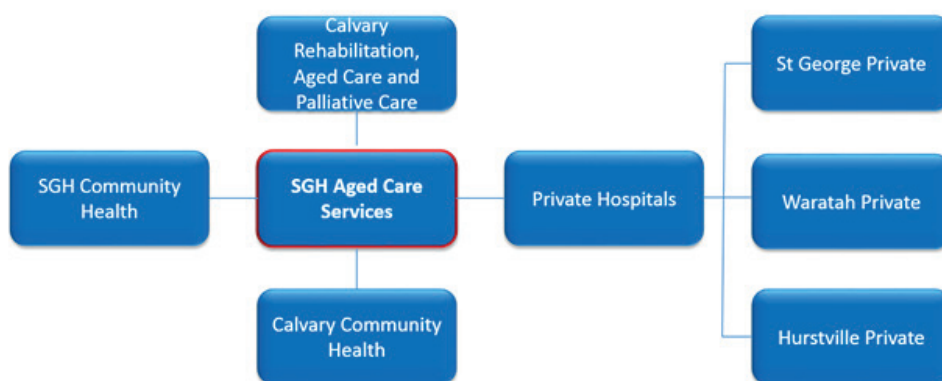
Calvary Rehabilitation, Aged Care and Palliative Care

SGH Community Health

SGH Aged Care Services

Private Hospitals

St George Private

Waratah Private

Hurstville Private

Calvary Community Health